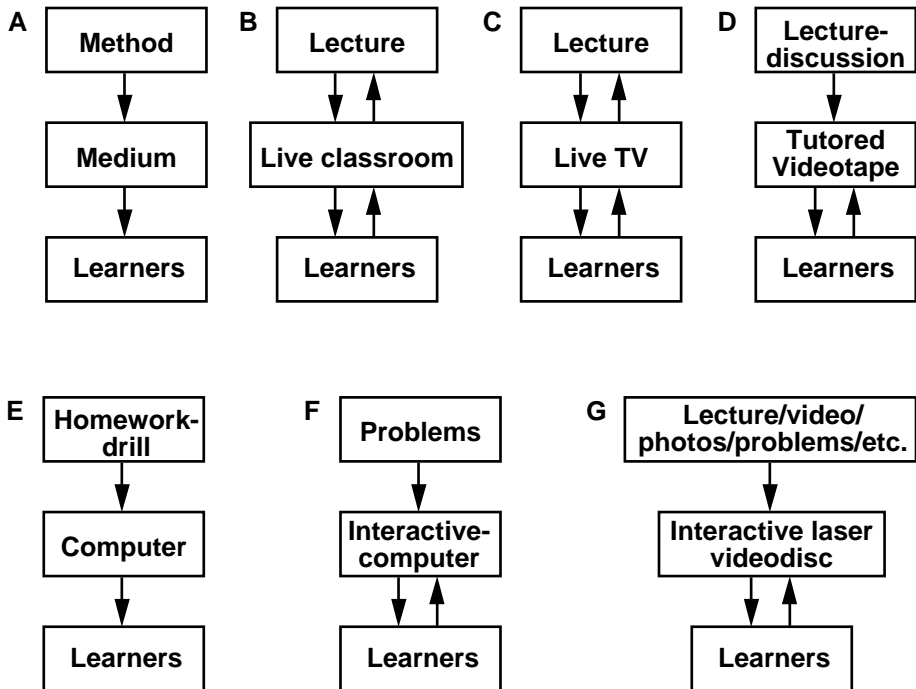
A
Method
Medium
Learners

B
Lecture
Live classroom
Learners

C
Lecture
Live TV
Learners

D
Lecture-discussion
Tutored Videotape
Learners

E
Homework-drill
Computer
Learners

F
Problems
Interactive-computer
Learners

G
Lecture/video/photos/problems/etc.
Interactive laser videodisc
Learners